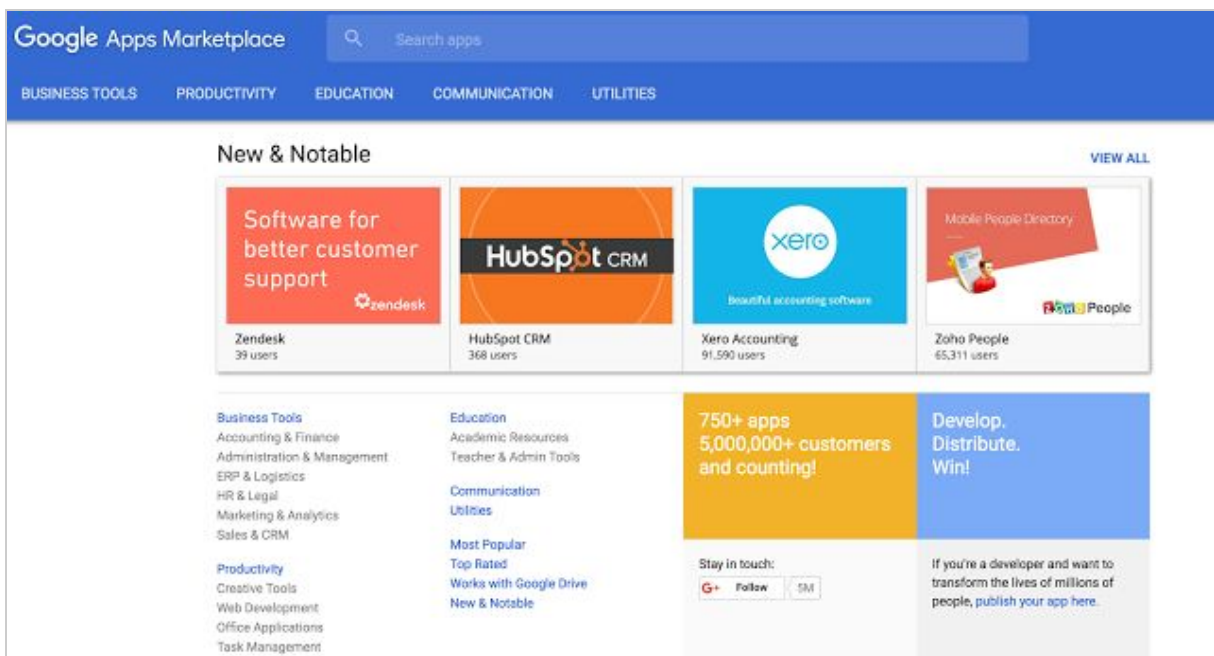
Google Apps Marketplace

Search apps

BUSINESS TOOLS PRODUCTIVITY EDUCATION COMMUNICATION UTILITIES

New & Notable

VIEW ALL

Software for better customer support

zendesk

Zendesk
39 users

HubSpot CRM

HubSpot CRM
368 users

xero

Beautiful accounting software

Xero Accounting
91,590 users

Mobile People Directory

Zoho People

Zoho People
65,311 users

Business Tools
Accounting & Finance
Administration & Management
ERP & Logistics
HR & Legal
Marketing & Analytics
Sales & CRM

Productivity
Creative Tools
Web Development
Office Applications
Task Management

Education
Academic Resources
Teacher & Admin Tools

Communication
Utilities

Most Popular
Top Rated
Works with Google Drive
New & Notable

750+ apps
5,000,000+ customers and counting!

Stay in touch:

G+ Follow 5M

Develop.
Distribute.
Win!

If you're a developer and want to transform the lives of millions of people, publish your app here.